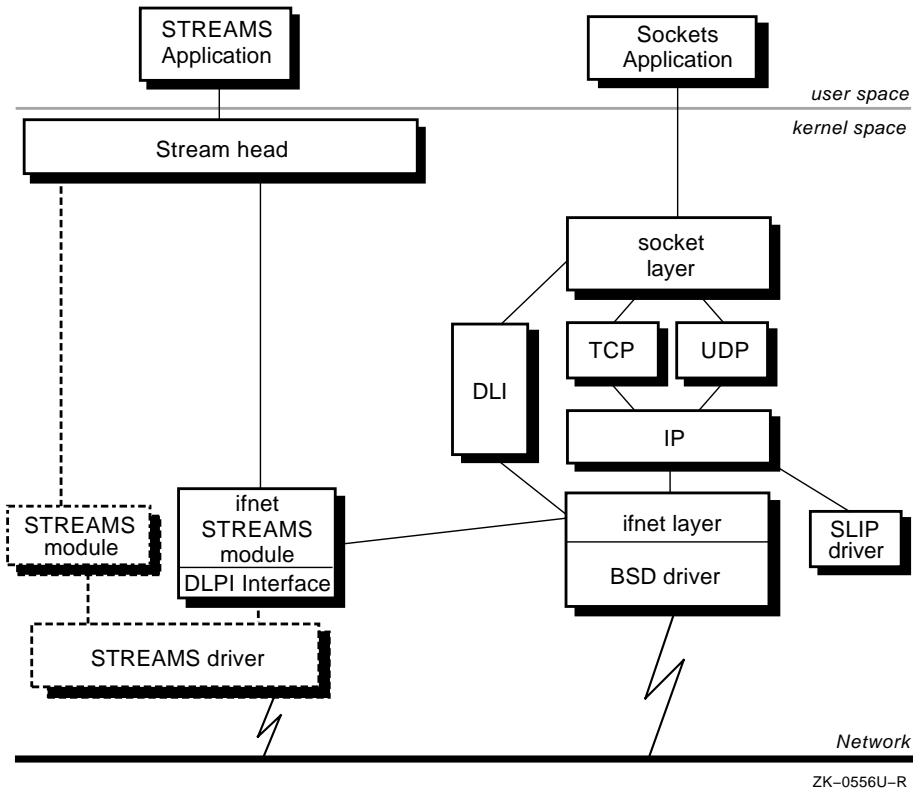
STREAMS Application

Sockets Application

user space

kernel space

Stream head

socket layer

DLI

TCP

UDP

IP

STREAMS module

ifnet STREAMS module

DLPI Interface

ifnet layer

BSD driver

SLIP driver

STREAMS driver

Network

ZK−0556U−R